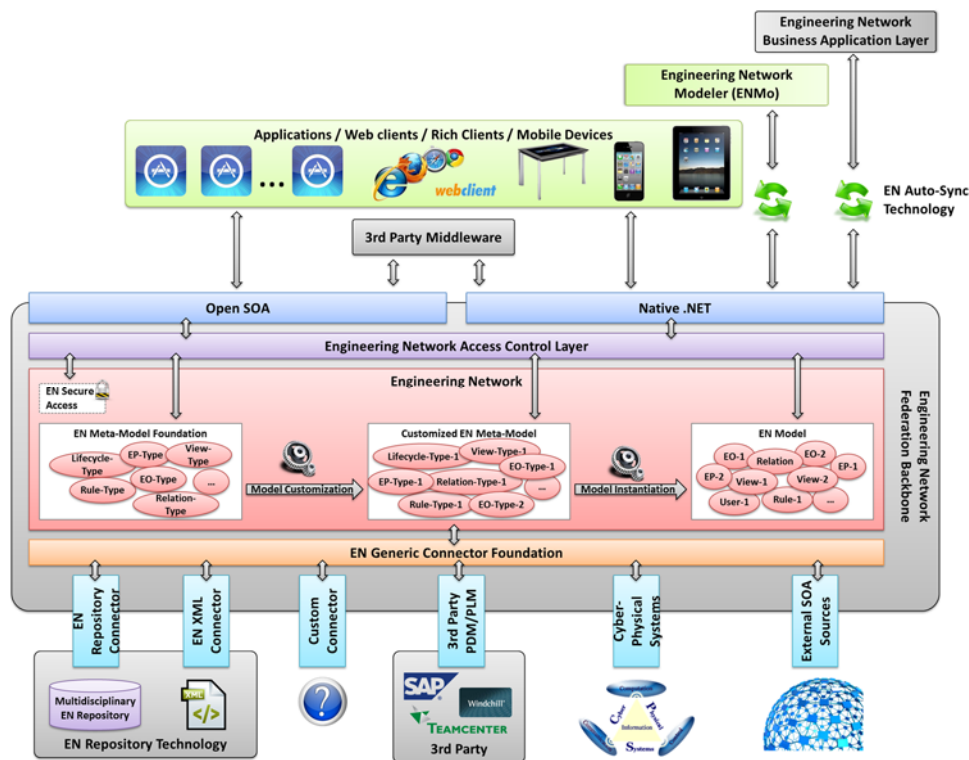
Engineering Network Business Application Layer

Engineering Network Modeler (ENMo)

Applications / Web clients / Rich Clients / Mobile Devices

...

webclient

EN Auto-Sync Technology

3rd Party Middleware

Open SOA

Native .NET

Engineering Network Access Control Layer

Engineering Network

EN Secure Access

Engineering Network Federation Backbone

EN Meta-Model Foundation

Lifecycle-Type

EP-Type

View-Type

EO-Type

Rule-Type

...

Relation-Type

Model Customization

Customized EN Meta-Model

Lifecycle-Type-1

View-Type-1

EO-Type-1

EP-Type-1

Relation-Type-1

...

Rule-Type-1

EO-Type-2

Model Instantiation

EN Model

EO-1

Relation

EO-2

EP-2

View-1

View-2

EP-1

User-1

Rule-1

...

EN Generic Connector Foundation

EN Repository Connector

EN XML Connector

Custom Connector

3rd Party PDM/PLM

Cyber-Physical Systems

External SOA Sources

Multidisciplinary EN Repository

XML

EN Repository Technology

SAP

Windchill

TEAMCENTER

3rd Party

Cyber Physical Information Systems